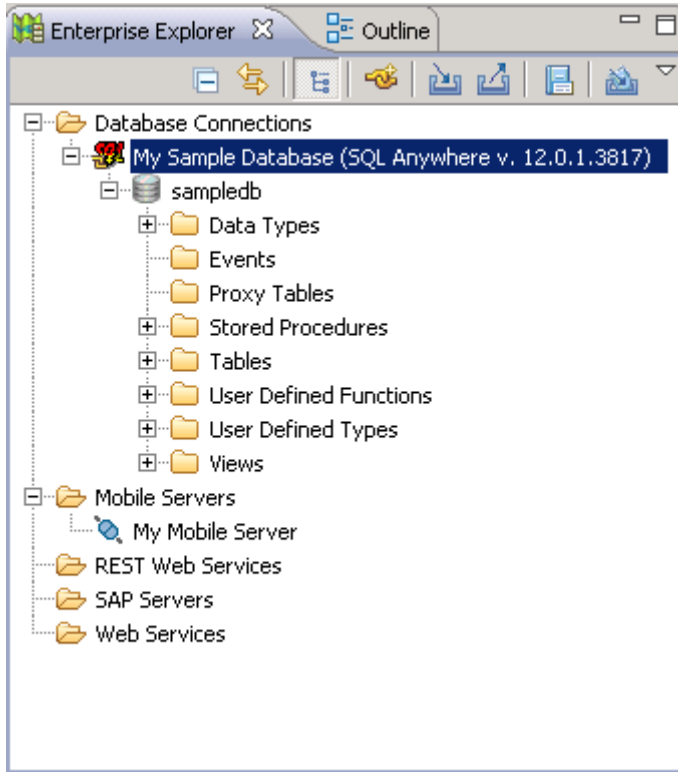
Enterprise Explorer
Outline

Database Connections
My Sample Database (SQL Anywhere v. 12.0.1.3817)
sampledb
Data Types
Events
Proxy Tables
Stored Procedures
Tables
User Defined Functions
User Defined Types
Views
Mobile Servers
My Mobile Server
REST Web Services
SAP Servers
Web Services